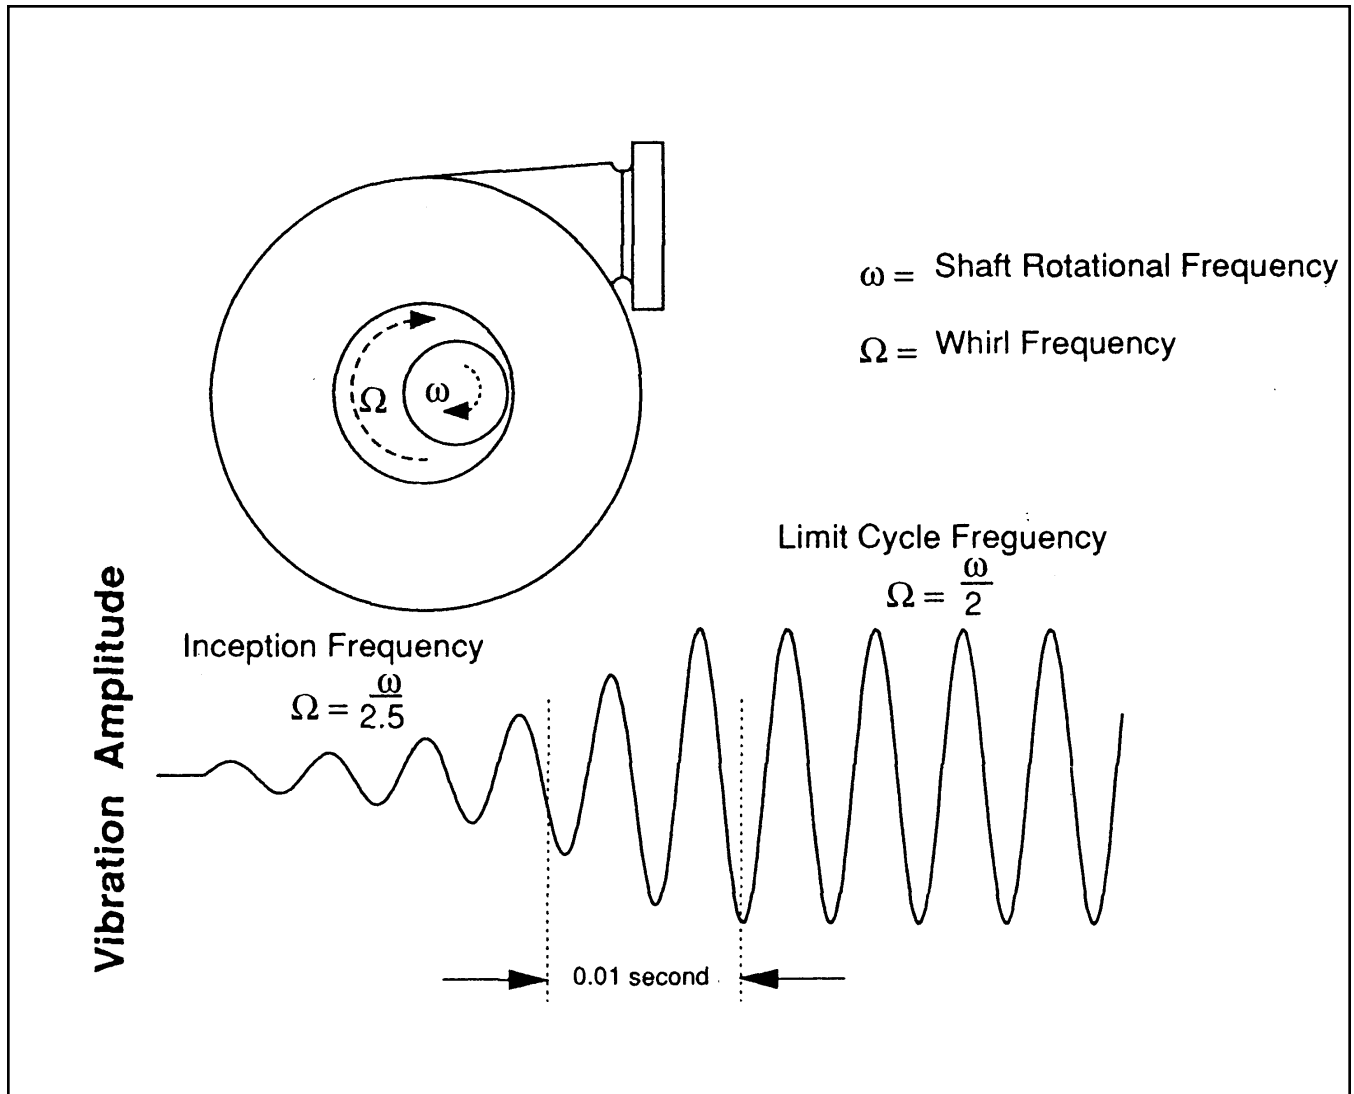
$\Omega$

$\omega$

$\omega =$ Shaft Rotational Frequency

$\Omega =$ Whirl Frequency

Limit Cycle Freguency
$\Omega = \frac{\omega}{2}$

Vibration Amplitude

Inception Frequency
$\Omega = \frac{\omega}{2.5}$

0.01 second